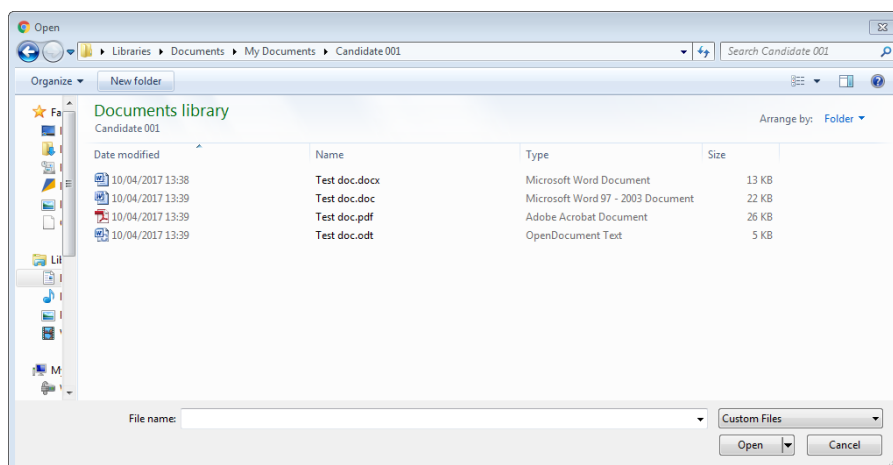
Open

Libraries ▸ Documents ▸ My Documents ▸ Candidate 001

Search Candidate 001

Organize ▾ New folder

Fa

Lib

M

Documents library
Candidate 001

Arrange by: Folder ▾

| Date modified | Name | Type | Size |
|---|---|---|---|
| 10/04/2017 13:38 | Test doc.docx | Microsoft Word Document | 13 KB |
| 10/04/2017 13:39 | Test doc.doc | Microsoft Word 97 - 2003 Document | 22 KB |
| 10/04/2017 13:39 | Test doc.pdf | Adobe Acrobat Document | 26 KB |
| 10/04/2017 13:39 | Test doc.odt | OpenDocument Text | 5 KB |

File name:

Custom Files

Open

Cancel